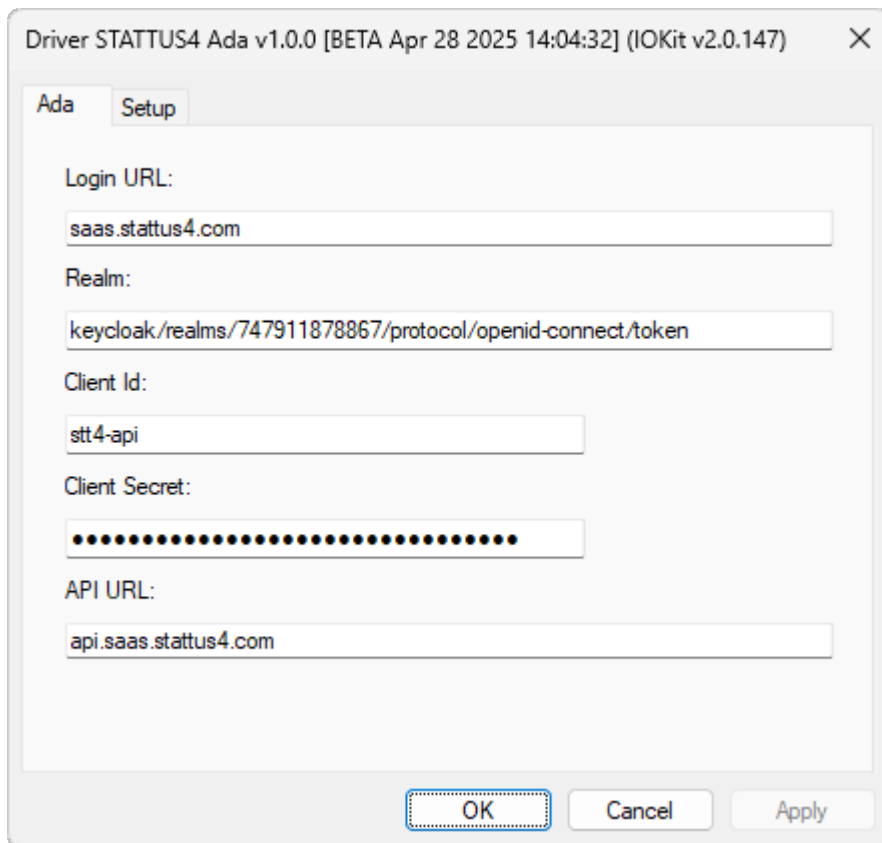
Driver STATTUS4 Ada v1.0.0 [BETA Apr 28 2025 14:04:32] (IOKit v2.0.147) ×

Ada Setup

Login URL:

saas.stattus4.com

Realm:

keycloak/realms/747911878867/protocol/openid-connect/token

Client Id:

stt4-api

Client Secret:

••••••••••••••••••••••••••••••••••

API URL:

api.saas.stattus4.com

OK Cancel Apply